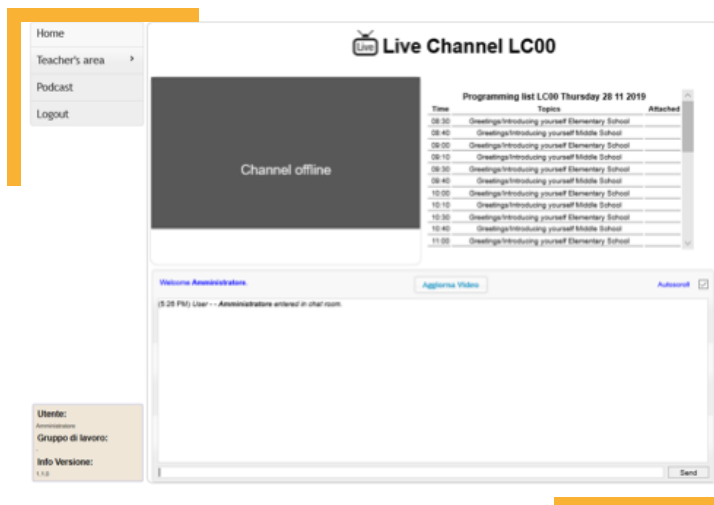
Home
Teacher's area
Podcast
Logout

Live

Live Channel LC00

Channel offline

Programming list LC00 Thursday 28 11 2019

| Time | Topics | Attached |
|---|---|---|
| 08:30 | Greetings/Introducing yourself Elementary School | |
| 08:40 | Greetings/Introducing yourself Middle School | |
| 09:00 | Greetings/Introducing yourself Elementary School | |
| 09:10 | Greetings/Introducing yourself Middle School | |
| 09:30 | Greetings/Introducing yourself Elementary School | |
| 09:40 | Greetings/Introducing yourself Middle School | |
| 10:00 | Greetings/Introducing yourself Elementary School | |
| 10:10 | Greetings/Introducing yourself Middle School | |
| 10:30 | Greetings/Introducing yourself Elementary School | |
| 10:40 | Greetings/Introducing yourself Middle School | |
| 11:00 | Greetings/Introducing yourself Elementary School | |

Welcome Amministratore.
Aggiorna Video
Autoscroll

(5:26 PM) User - - Amministratore entered in chat room.

Send

Utente:
Amministratore
Gruppo di lavoro:
Info Versione:
1.1.0